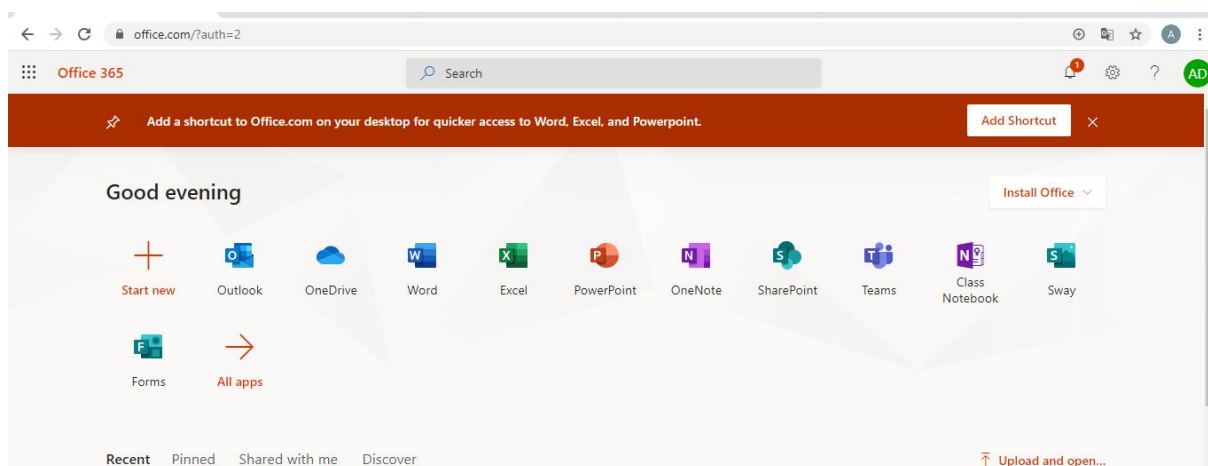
office.com/?auth=2

A

Office 365

Search

1

AD

Add a shortcut to Office.com on your desktop for quicker access to Word, Excel, and Powerpoint.

Add Shortcut

Good evening

Install Office

Start new

Outlook

OneDrive

Word

Excel

PowerPoint

OneNote

SharePoint

Teams

Class Notebook

Sway

Forms

All apps

Recent Pinned Shared with me Discover

Upload and open...